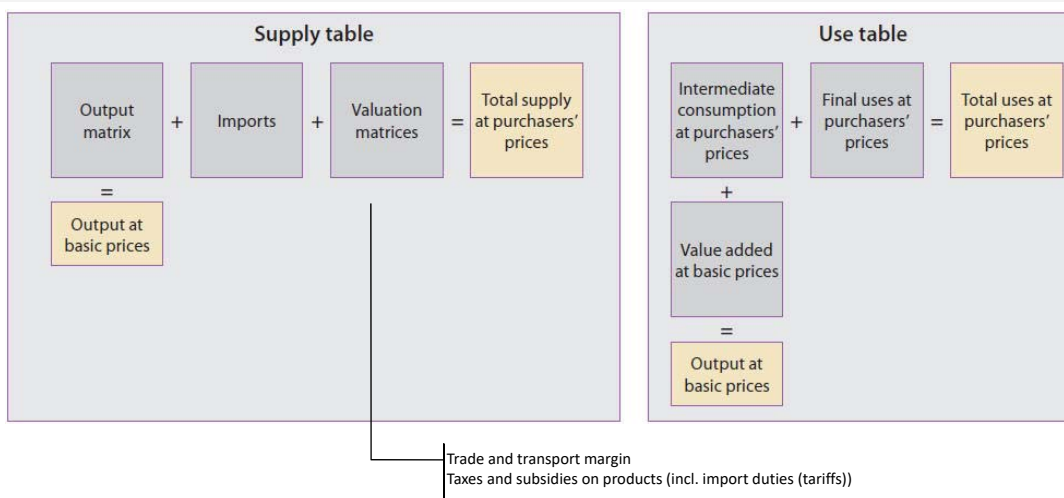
Supply table

Output matrix + Imports + Valuation matrices = Total supply at purchasers' prices

=

Output at basic prices

Use table

Intermediate consumption at purchasers' prices + Final uses at purchasers' prices = Total uses at purchasers' prices

+

Value added at basic prices

=

Output at basic prices

Trade and transport margin
Taxes and subsidies on products (incl. import duties (tariffs))